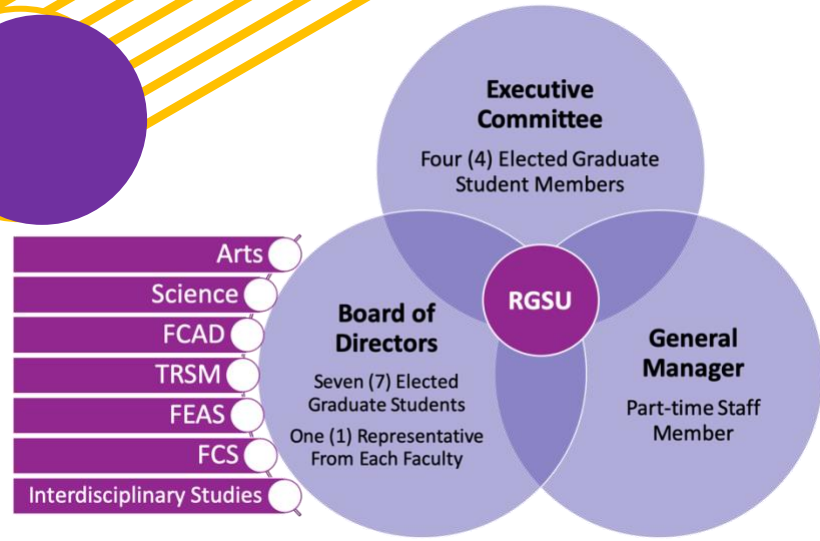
Executive Committee

Four (4) Elected Graduate Student Members

RGSU

Board of Directors

Seven (7) Elected Graduate Students

One (1) Representative From Each Faculty

General Manager

Part-time Staff Member

Arts

Science

FCAD

TRSM

FEAS

FCS

Interdisciplinary Studies